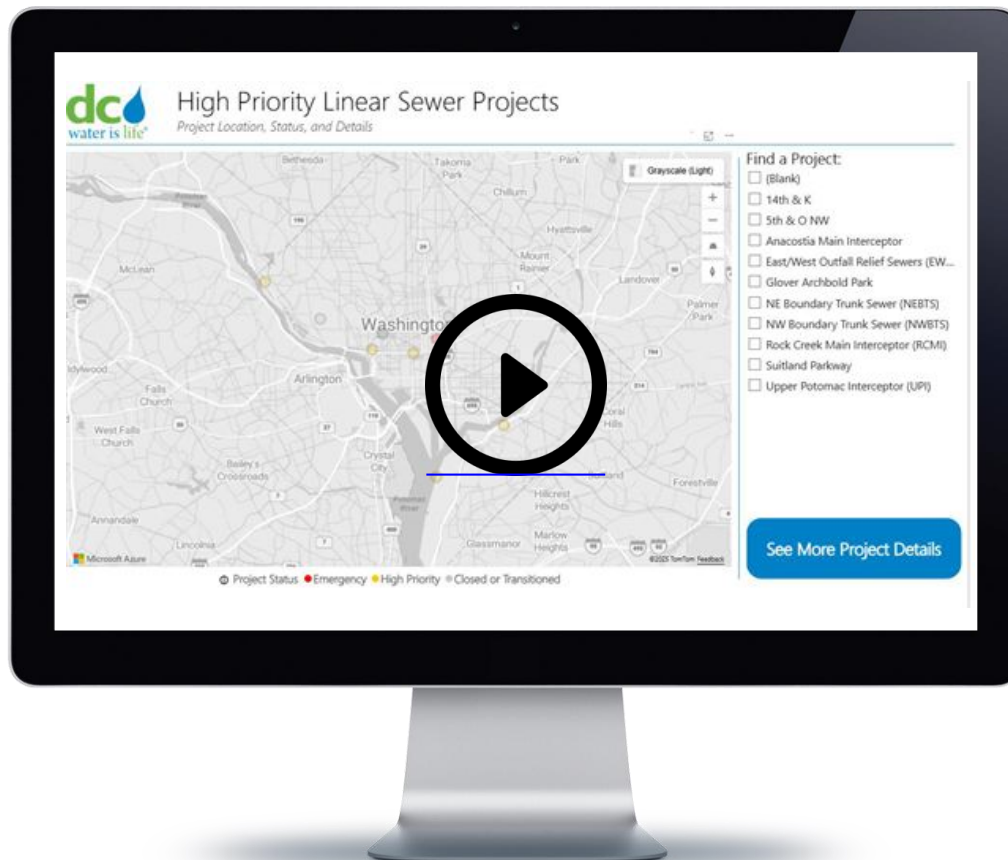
dc water is life

High Priority Linear Sewer Projects

Project Location, Status, and Details

Grayscale (Light)

Bethesda
Takoma Park
Chillum
Hyattsville
Mount Rainier
Landover
McLean
Washington
Palmer Park
Idylwood
Falls Church
Arlington
West Falls Church
Bailey's Crossroads
Crystal City
Annandale
Lincolnia
Hillcrest Heights
Marlow Heights
Glassmanor
Forestville
Coral Hills

Microsoft Azure
©2025 TomTom Feedback

Project Status ● Emergency ● High Priority ● Closed or Transitioned

Find a Project:
(Blank)
14th & K
5th & O NW
Anacostia Main Interceptor
East/West Outfall Relief Sewers (EW...
Glover Archbold Park
NE Boundary Trunk Sewer (NEBTS)
NW Boundary Trunk Sewer (NWBTS)
Rock Creek Main Interceptor (RCMI)
Suitland Parkway
Upper Potomac Interceptor (UPI)

See More Project Details